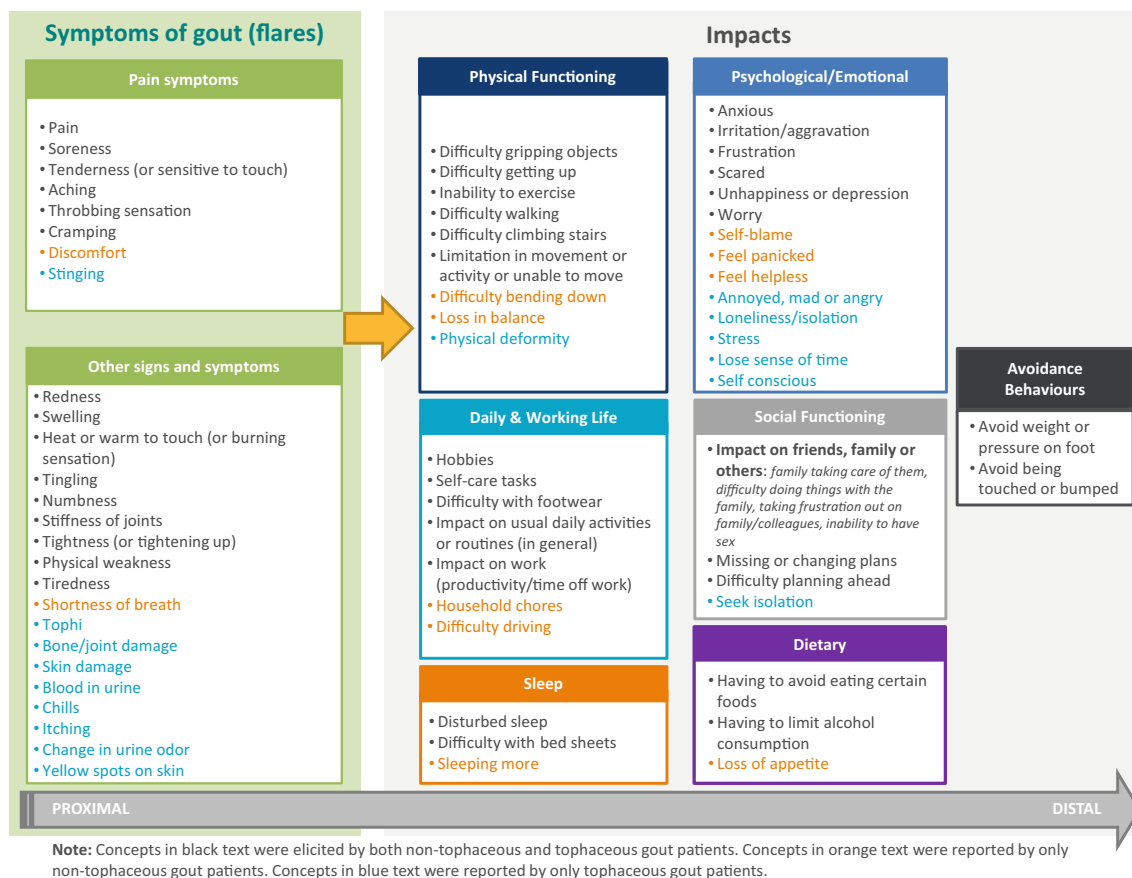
Symptoms of gout (flares)

Pain symptoms

- Pain
- Soreness
- Tenderness (or sensitive to touch)
- Aching
- Throbbing sensation
- Cramping
- Discomfort
- Stinging

Other signs and symptoms

- Redness
- Swelling
- Heat or warm to touch (or burning sensation)
- Tingling
- Numbness
- Stiffness of joints
- Tightness (or tightening up)
- Physical weakness
- Tiredness
- Shortness of breath
- Tophi
- Bone/joint damage
- Skin damage
- Blood in urine
- Chills
- Itching
- Change in urine odor
- Yellow spots on skin

Impacts

Physical Functioning

- Difficulty gripping objects
- Difficulty getting up
- Inability to exercise
- Difficulty walking
- Difficulty climbing stairs
- Limitation in movement or activity or unable to move
- Difficulty bending down
- Loss in balance
- Physical deformity

Daily & Working Life

- Hobbies
- Self-care tasks
- Difficulty with footwear
- Impact on usual daily activities or routines (in general)
- Impact on work (productivity/time off work)
- Household chores
- Difficulty driving

Sleep

- Disturbed sleep
- Difficulty with bed sheets
- Sleeping more

Psychological/Emotional

- Anxious
- Irritation/aggravation
- Frustration
- Scared
- Unhappiness or depression
- Worry
- Self-blame
- Feel panicked
- Feel helpless
- Annoyed, mad or angry
- Loneliness/isolation
- Stress
- Lose sense of time
- Self conscious

Social Functioning

- **Impact on friends, family or others**: *family taking care of them, difficulty doing things with the family, taking frustration out on family/colleagues, inability to have sex*
- Missing or changing plans
- Difficulty planning ahead
- Seek isolation

Dietary

- Having to avoid eating certain foods
- Having to limit alcohol consumption
- Loss of appetite

Avoidance Behaviours

- Avoid weight or pressure on foot
- Avoid being touched or bumped

PROXIMAL

DISTAL

**Note:** Concepts in black text were elicited by both non-tophaceous and tophaceous gout patients. Concepts in orange text were reported by only non-tophaceous gout patients. Concepts in blue text were reported by only tophaceous gout patients.